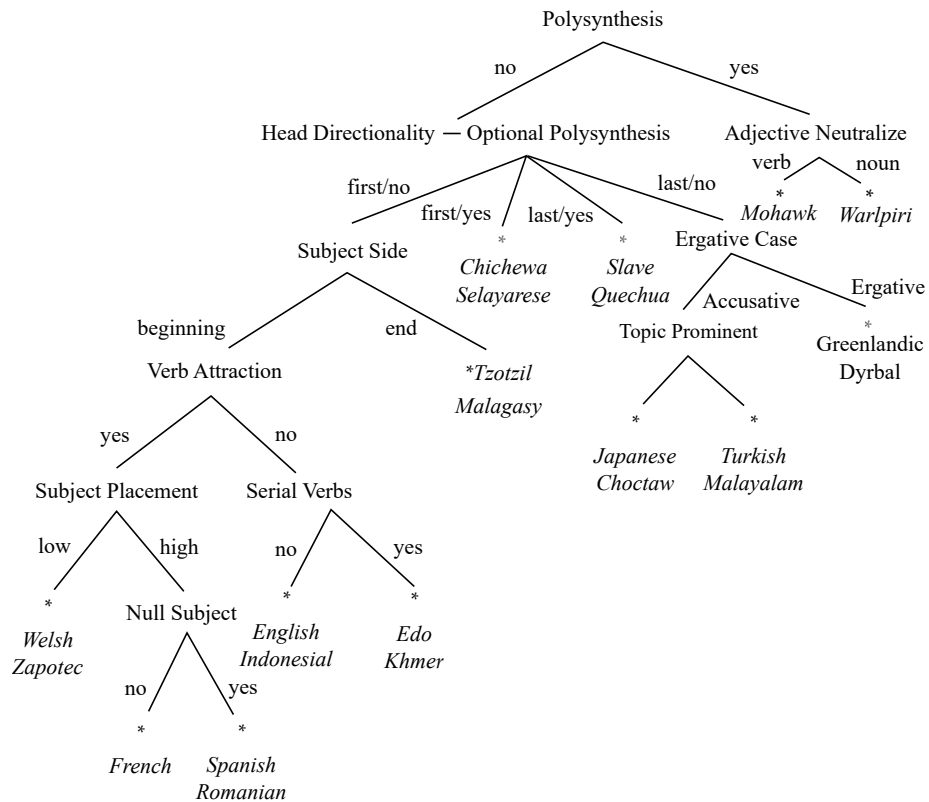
Polysynthesis

no

yes

Head Directionality — Optional Polysynthesis

Adjective Neutralize

verb

noun

*
Mohawk

*
Warlpiri

first/no

first/yes

last/yes

last/no

Subject Side

*
Chichewa
Selayarese

*
Slave
Quechua

Ergative Case

Accusative

Ergative

beginning

end

Topic Prominent

*
Greenlandic
Dyrbal

Verb Attraction

*Tzotzil
Malagasy

*
Japanese
Choctaw

*
Turkish
Malayalam

yes

no

Subject Placement

Serial Verbs

low

high

no

yes

*
Welsh
Zapotec

Null Subject

*
English
Indonesial

*
Edo
Khmer

no

yes

*
French

*
Spanish
Romanian